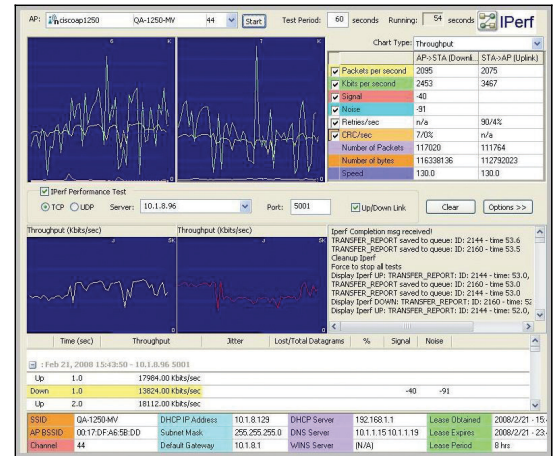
AP: ciscoap1250 QA-1250-MV 44 Start Test Period: 60 seconds Running: 54 seconds IPerf

Chart Type: Throughput

| | AP->STA (Downl... | STA->AP (Uplink) |
|---|---|---|
| Packets per second | 2095 | 2075 |
| Kbits per second | 2453 | 3467 |
| Signal | -40 | |
| Noise | -91 | |
| Retries/sec | n/a | 90/4% |
| CRC/sec | 7/0% | n/a |
| Number of Packets | 117020 | 111764 |
| Number of bytes | 116338136 | 112792023 |
| Speed | 130.0 | 130.0 |

IPerf Performance Test
TCP UDP Server: 10.1.8.96 Port: 5001 Up/Down Link Clear Options >>

Throughput (Kbits/sec) Throughput (Kbits/sec)

Iperf Completion msg received!
TRANSFER_REPORT saved to queue: ID: 2144 - time 53.6
TRANSFER_REPORT saved to queue: ID: 2160 - time 53.6
Cleanup Iperf
Force to stop all tests
Display Iperf UP: TRANSFER_REPORT: ID: 2144 - time: 53.0,
TRANSFER_REPORT saved to queue: ID: 2160 - time 53.6
TRANSFER_REPORT saved to queue: ID: 2144 - time 53.6
Display Iperf DOWN: TRANSFER_REPORT: ID: 2160 - time: 52
Display Iperf UP: TRANSFER_REPORT: ID: 2144 - time: 52.0,

| Time (sec) | Throughput | Jitter | Lost/Total Datagrams | % | Signal | Noise |
|---|---|---|---|---|---|---|
| : Feb 21, 2008 15:43:50 - 10.1.8.96 5001 | | | | | | |
| Up 1.0 | 17984.00 Kbits/sec | | | | | |
| Down 1.0 | 13824.00 Kbits/sec | | | | -40 | -91 |
| Up 2.0 | 18112.00 Kbits/sec | | | | | |

| SSID | QA-1250-MV | DHCP IP Address | 10.1.8.129 | DHCP Server | 192.168.1.1 | Lease Obtained | 2008/2/21 - 15: |
|---|---|---|---|---|---|---|---|
| AP BSSID | 00:17:DF:A6:5B:DD | Subnet Mask | 255.255.255.0 | DNS Server | 10.1.1.15 10.1.1.19 | Lease Expires | 2008/2/21 - 23: |
| Channel | 44 | Default Gateway | 10.1.8.1 | WINS Server | (N/A) | Lease Period | 8 hrs |